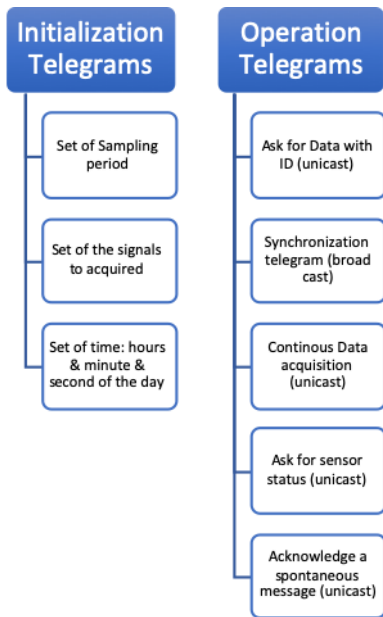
Initialization Telegrams

Set of Sampling period

Set of the signals to acquired

Set of time: hours & minute & second of the day

Operation Telegrams

Ask for Data with ID (unicast)

Synchronization telegram (broad cast)

Continous Data acquisition (unicast)

Ask for sensor status (unicast)

Acknowledge a spontaneous message (unicast)